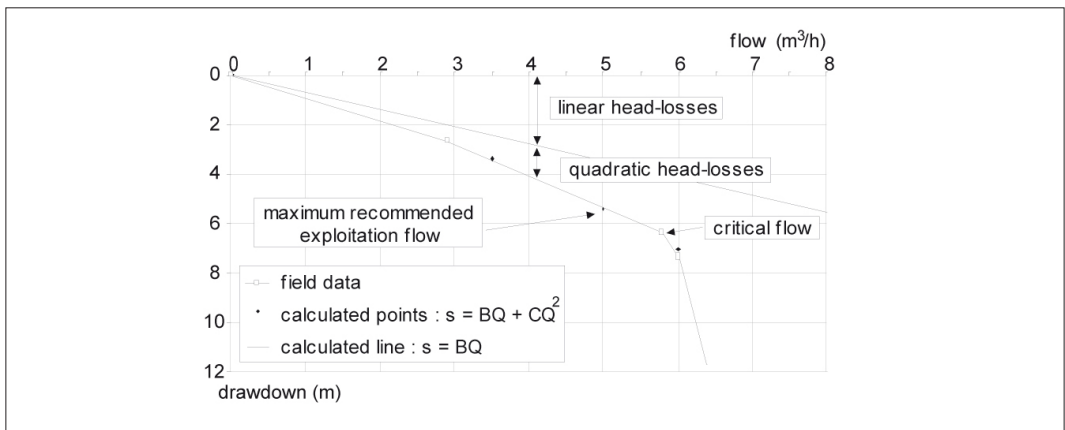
flow ($m^3/h$)

0 1 2 3 4 5 6 7 8

0
2
4
6
8
10
12

linear head-losses

quadratic head-losses

maximum recommended exploitation flow

critical flow

field data

calculated points : $s = BQ + CQ^2$

calculated line : $s = BQ$

drawdown (m)